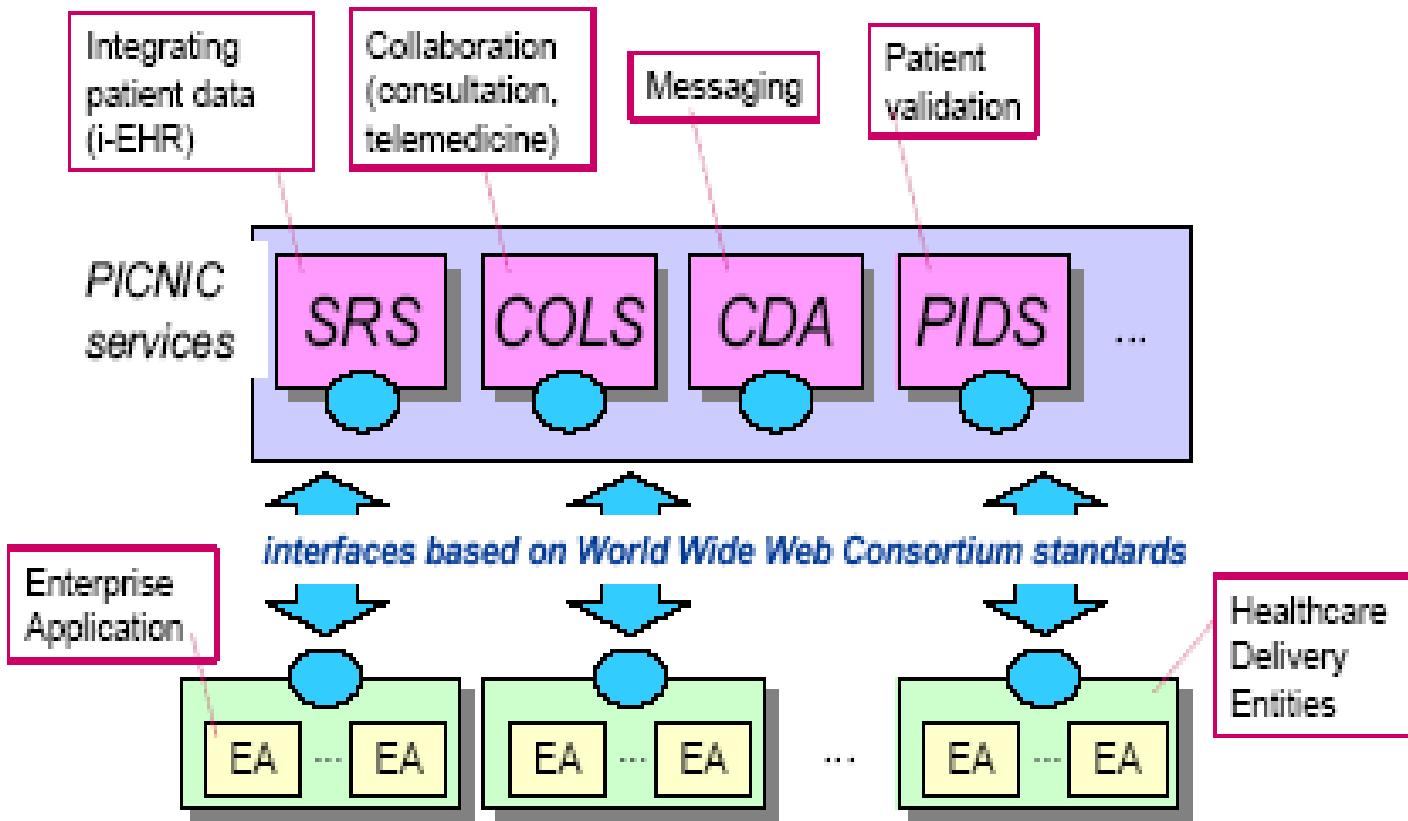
Integrating patient data (i-EHR)

Collaboration (consultation, telemedicine)

Messaging

Patient validation

PICNIC services

SRS

COLS

CDA

PIDS

...

interfaces based on World Wide Web Consortium standards

Enterprise Application

Healthcare Delivery Entities

EA ... EA

EA ... EA

...

EA ... EA